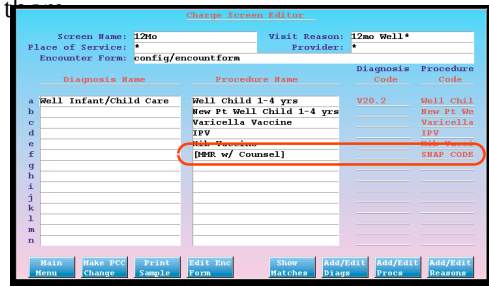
th are

Charge Screen Editor

Screen Name: 12Mo
Visit Reason: 12mo Well*
Place of Service: *
Provider: *
Encounter Form: config/encountform

| | Diagnosis Name | Procedure Name | Diagnosis Code | Procedure Code |
|---|---|---|---|---|
| a | Well Infant/Child Care | Well Child 1-4 yrs | V20.2 | Well Chil |
| b | | New Pt Well Child 1-4 yrs | | New Pt We |
| c | | Varicella Vaccine | | Varicella |
| d | | IPV | | IPV |
| e | | Hib Vaccine | | Hib Vacci |
| f | | [MMR w/ Counsel] | | SNAP CODE |
| g | | | | |
| h | | | | |
| i | | | | |
| j | | | | |
| k | | | | |
| l | | | | |
| m | | | | |
| n | | | | |

Main Menu | Make PCC Change | Print Sample | Edit Enc Form | Show Matches | Add/Edit Diags | Add/Edit Procs | Add/Edit Reasons